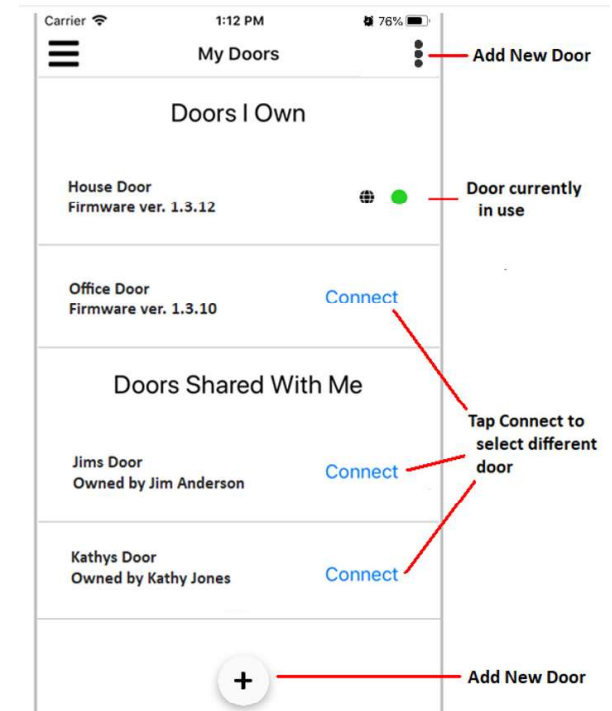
Carrier 1:12 PM 76%

My Doors

Add New Door

Doors I Own

House Door
Firmware ver. 1.3.12

Door currently in use

Office Door
Firmware ver. 1.3.10

Connect

Doors Shared With Me

Tap Connect to select different door

Jims Door
Owned by Jim Anderson

Connect

Kathys Door
Owned by Kathy Jones

Connect

+

Add New Door